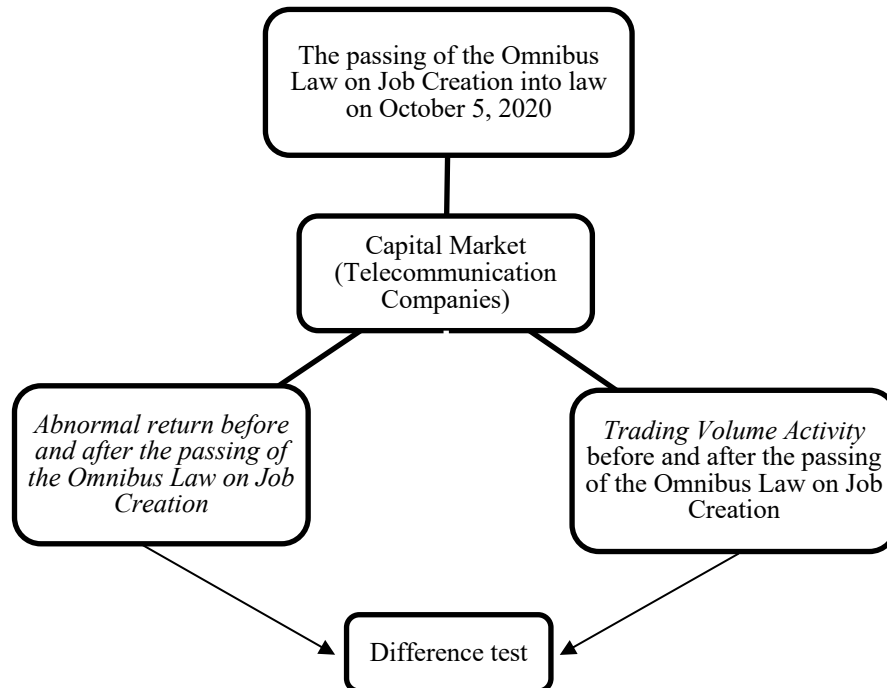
The passing of the Omnibus Law on Job Creation into law on October 5, 2020

Capital Market (Telecommunication Companies)

Abnormal return before and after the passing of the Omnibus Law on Job Creation

Trading Volume Activity before and after the passing of the Omnibus Law on Job Creation

Difference test